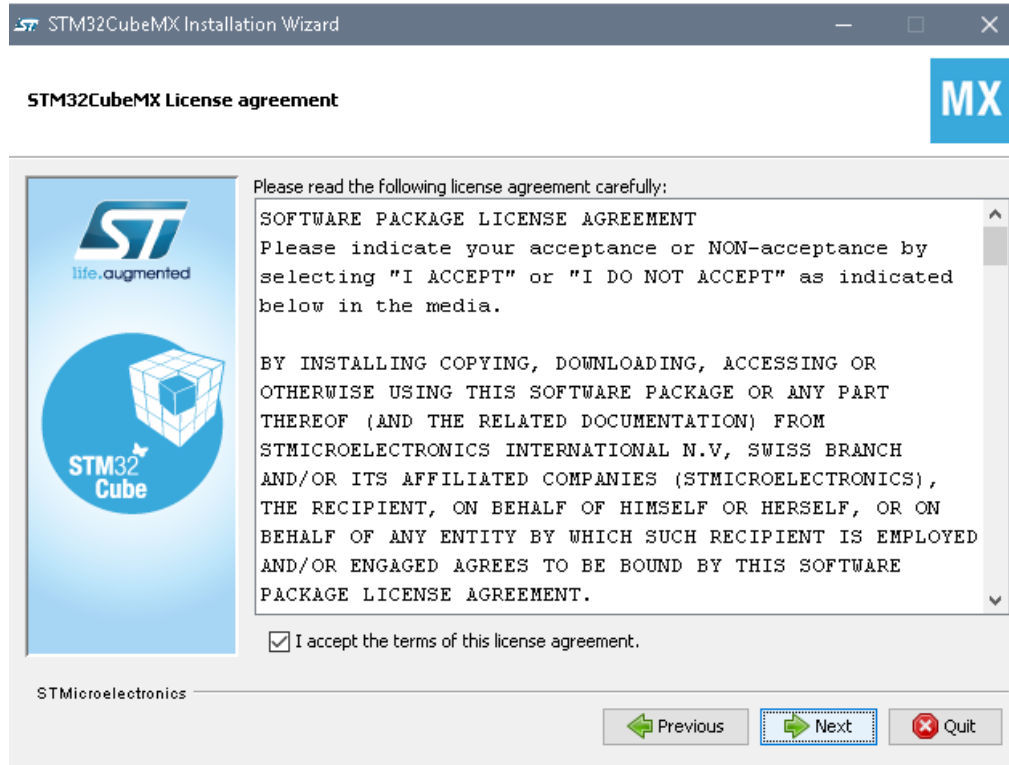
STM32CubeMX Installation Wizard

STM32CubeMX License agreement

MX

life.augmented

STM32 Cube

Please read the following license agreement carefully:

SOFTWARE PACKAGE LICENSE AGREEMENT
Please indicate your acceptance or NON-acceptance by selecting "I ACCEPT" or "I DO NOT ACCEPT" as indicated below in the media.

BY INSTALLING COPYING, DOWNLOADING, ACCESSING OR OTHERWISE USING THIS SOFTWARE PACKAGE OR ANY PART THEREOF (AND THE RELATED DOCUMENTATION) FROM STMICROELECTRONICS INTERNATIONAL N.V, SWISS BRANCH AND/OR ITS AFFILIATED COMPANIES (STMICROELECTRONICS), THE RECIPIENT, ON BEHALF OF HIMSELF OR HERSELF, OR ON BEHALF OF ANY ENTITY BY WHICH SUCH RECIPIENT IS EMPLOYED AND/OR ENGAGED AGREES TO BE BOUND BY THIS SOFTWARE PACKAGE LICENSE AGREEMENT.

I accept the terms of this license agreement.

STMicroelectronics

Previous Next Quit